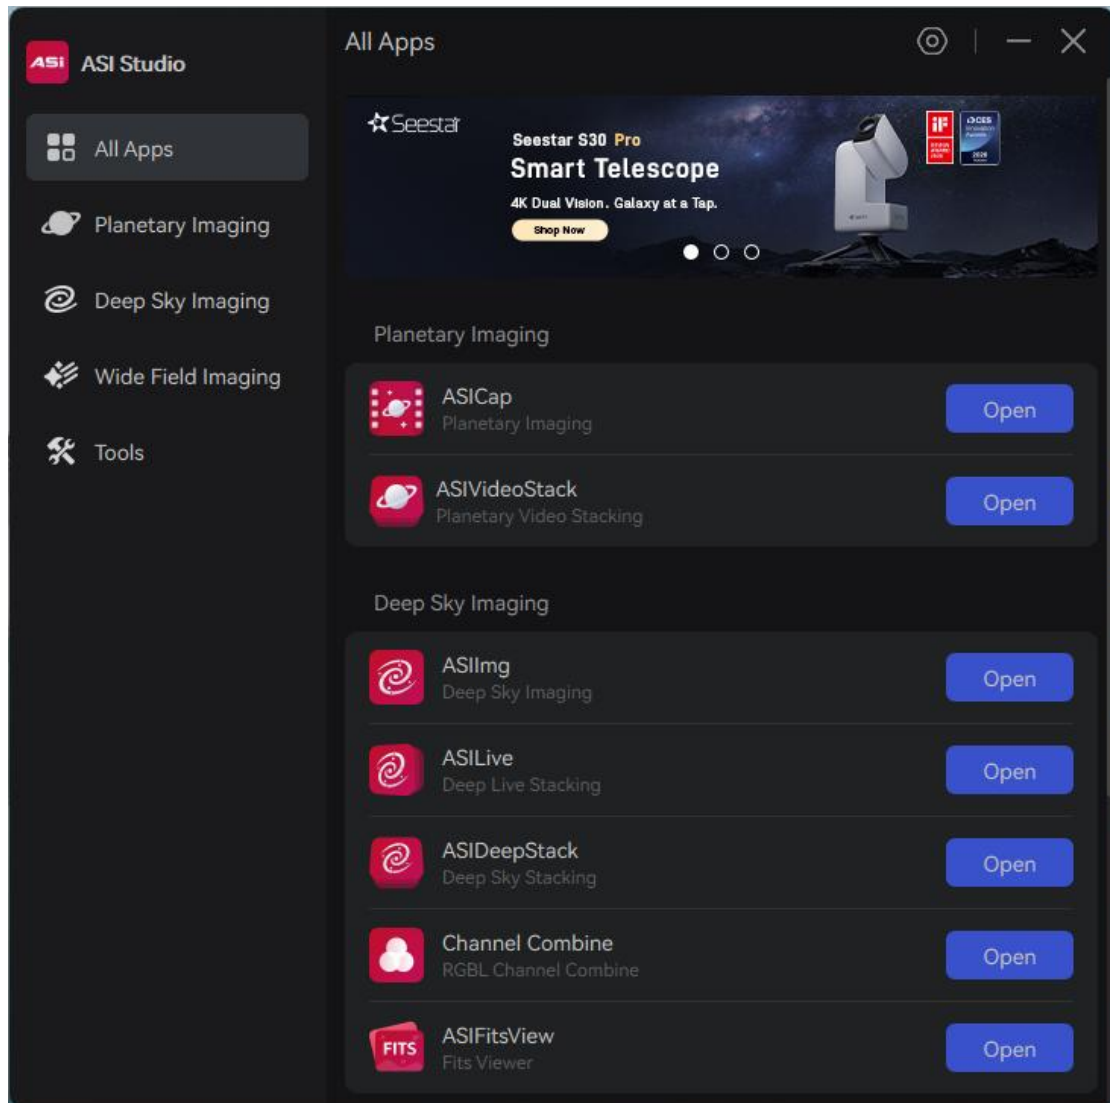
ASI ASI Studio

All Apps

Planetary Imaging

Deep Sky Imaging

Wide Field Imaging

Tools

All Apps

Seestar

Seestar S30 Pro
Smart Telescope
4K Dual Vision. Galaxy at a Tap.
Shop Now

iF

CES

Planetary Imaging

ASICap
Planetary Imaging
Open

ASIVideoStack
Planetary Video Stacking
Open

Deep Sky Imaging

ASIImg
Deep Sky Imaging
Open

ASILive
Deep Live Stacking
Open

ASIDeepStack
Deep Sky Stacking
Open

Channel Combine
RGBL Channel Combine
Open

FITS
ASIFitsView
Fits Viewer
Open